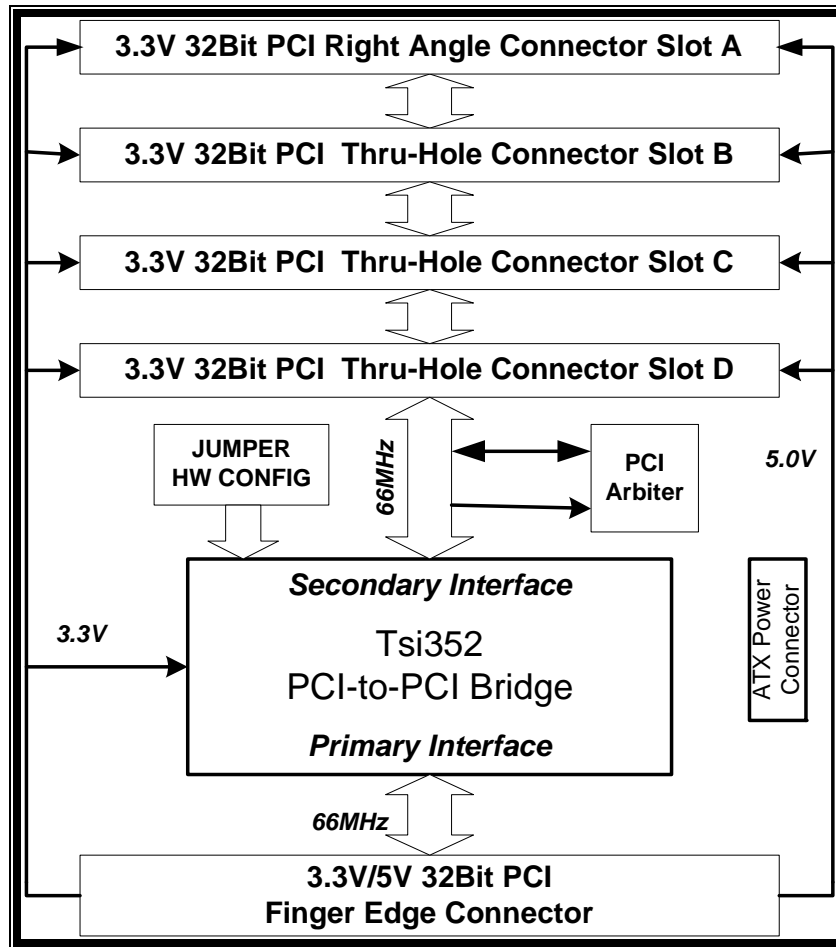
3.3V 32Bit PCI Right Angle Connector Slot A

3.3V 32Bit PCI Thru-Hole Connector Slot B

3.3V 32Bit PCI Thru-Hole Connector Slot C

3.3V 32Bit PCI Thru-Hole Connector Slot D

JUMPER HW CONFIG

66MHz

PCI Arbiter

5.0V

Secondary Interface

Tsi352
PCI-to-PCI Bridge

Primary Interface

3.3V

ATX Power Connector

66MHz

3.3V/5V 32Bit PCI
Finger Edge Connector